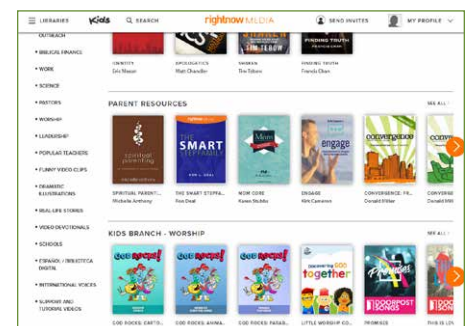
LIBRARIES Kids SEARCH rightnow MEDIA SEND INVITES MY PROFILE

OUTREACH
• BIBLICAL FINANCE
• WORK
• SCIENCE
• PASTORS
• WORSHIP
• LEADERSHIP
• POPULAR TEACHERS
• FUNNY VIDEO CLIPS
• DRAMATIC ILLUSTRATIONS
• REAL LIFE STORIES
• VIDEO DEVOTIONALS
• SCHOOLS
• ESPAÑOL / BIBLIOTECA DIGITAL
• INTERNATIONAL VOICES
• SUPPORT AND TUTORIAL VIDEOS

IDENTITY
Eric Mason

APOLOGETICS
Matt Chandler

SHAKEN
Tim Tebow

TIM TEBOW

FINDING TRUTH
Francis Chan

FINDING TRUTH

PARENT RESOURCES
SEE ALL

spiritual parenting

SPIRITUAL PARENT...
Michelle Anthony

THE SMART STEPFAMILY

THE SMART STEPFA...
Ron Deal

Mom

MOM CORE
Karen Stubbs

engage

ENGAGE
Kirk Cameron

convergence

CONVERGENCE: PE...
Donald Miller

CONVERGE
Donald Miller

KIDS BRANCH - WORSHIP
SEE ALL

GOD ROCKS!

GOD ROCKS: CAT'S...

GOD ROCKS!

GOD ROCKS: ANIMA...

GOD ROCKS!

GOD ROCKS: PARAB...

Discovering GOD

LITTLE WORSHIP CO...

Promises

PROMISES

DOORPOST SONGS

THIS IS LOV